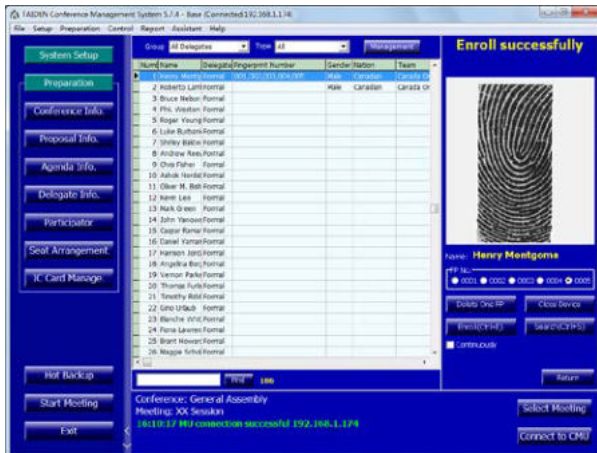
TAIDEN Conference Management System 5.7.4 - Base (Connected:192.168.1.174)

File Setup Preparation Control Report Assistant Help

System Setup

Preparation

Conference Info.

Proposal Info.

Agenda Info.

Delegate Info.

Participator

Seat Arrangement

IC Card Manage

Group All Delegates Type All Management

| Num | Name | Delegate | Fingerprint Number | Gender | Nation | Team |
|---|---|---|---|---|---|---|
| 1 | Henry Montg | Formal | 001,002,003,004,005 | Male | Canadian | Canada G |
| 2 | Roberto Lam | Formal | | Male | Canadian | Canada Gr |
| 3 | Bruce Nelson | Formal | | | | |
| 4 | Phil. Weston | Formal | | | | |
| 5 | Roger Young | Formal | | | | |
| 6 | Luke Buttoni | Formal | | | | |
| 7 | Shirley Baldw | Formal | | | | |
| 8 | Andrew Rees | Formal | | | | |
| 9 | Chris Fisher | Formal | | | | |
| 10 | Ashok Nerdal | Formal | | | | |
| 11 | Oliver M. Bish | Formal | | | | |
| 12 | Kerri Lee | Formal | | | | |
| 13 | Mark Green | Formal | | | | |
| 14 | John Yanowo | Formal | | | | |
| 15 | Caspar Ramar | Formal | | | | |
| 16 | Daniel Yaman | Formal | | | | |
| 17 | Harrison Jord | Formal | | | | |
| 18 | Angelina Bac | Formal | | | | |
| 19 | Vernon Parks | Formal | | | | |
| 20 | Thomas Funk | Formal | | | | |
| 21 | Timothy Robl | Formal | | | | |
| 22 | Gino Urlaub | Formal | | | | |
| 23 | Blanche Whit | Formal | | | | |
| 24 | Fiona Lawren | Formal | | | | |
| 25 | Brant Nowaro | Formal | | | | |
| 26 | Maggie Schol | Formal | | | | |

Find 100

Enroll successfully

Name: Henry Montgoma

FP No.
0001 0002 0003 0004 0005

Delete One FP Close Device

Enroll(Ctrl+E) Search(Ctrl+S)

Continuously

Return

Hot Backup

Start Meeting

Exit

Conference: General Assembly
Meeting: XX Session
16:10:17 MU connection successful 192.168.1.174

Select Meeting

Connect to CMU